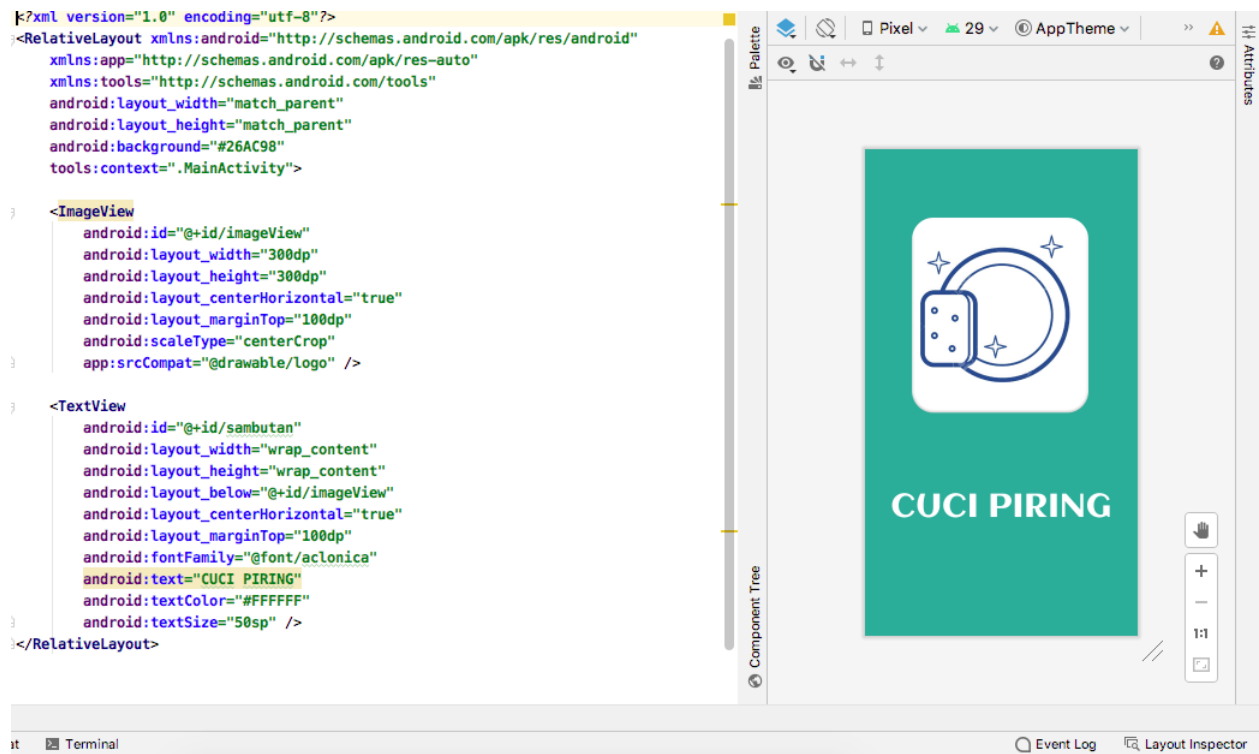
<?xml version="1.0" encoding="utf-8"?>
<RelativeLayout xmlns:android="http://schemas.android.com/apk/res/android"
    xmlns:app="http://schemas.android.com/apk/res-auto"
    xmlns:tools="http://schemas.android.com/tools"
    android:layout_width="match_parent"
    android:layout_height="match_parent"
    android:background="#26AC98"
    tools:context=".MainActivity">

    <ImageView
        android:id="@+id/imageView"
        android:layout_width="300dp"
        android:layout_height="300dp"
        android:layout_centerHorizontal="true"
        android:layout_marginTop="100dp"
        android:scaleType="centerCrop"
        app:srcCompat="@drawable/logo" />

    <TextView
        android:id="@+id/sambutan"
        android:layout_width="wrap_content"
        android:layout_height="wrap_content"
        android:layout_below="@+id/imageView"
        android:layout_centerHorizontal="true"
        android:layout_marginTop="100dp"
        android:fontFamily="@font/aclonica"
        android:text="CUCI PIRING"
        android:textColor="#FFFFFF"
        android:textSize="50sp" />
</RelativeLayout>

Palette
Pixel 29 AppTheme
Attributes
Component Tree
CUCI PIRING
1:1
Terminal
Event Log
Layout Inspector